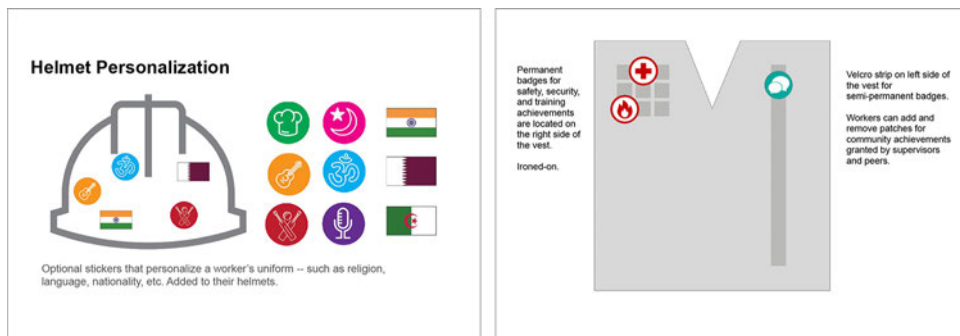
Helmet Personalization

Optional stickers that personalize a worker's uniform -- such as religion, language, nationality, etc. Added to their helmets.

Permanent badges for safety, security, and training achievements are located on the right side of the vest.

Ironed-on.

Velcro strip on left side of the vest for semi-permanent badges.

Workers can add and remove patches for community achievements granted by supervisors and peers.